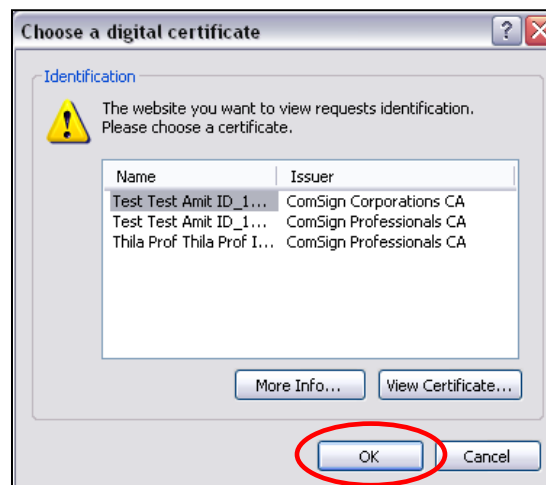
Choose a digital certificate

Identification

The website you want to view requests identification. Please choose a certificate.

| Name | Issuer |
|---|---|
| Test Test Amit ID_1... | ComSign Corporations CA |
| Test Test Amit ID_1... | ComSign Professionals CA |
| Thila Prof Thila Prof I... | ComSign Professionals CA |

More Info...

View Certificate...

OK

Cancel